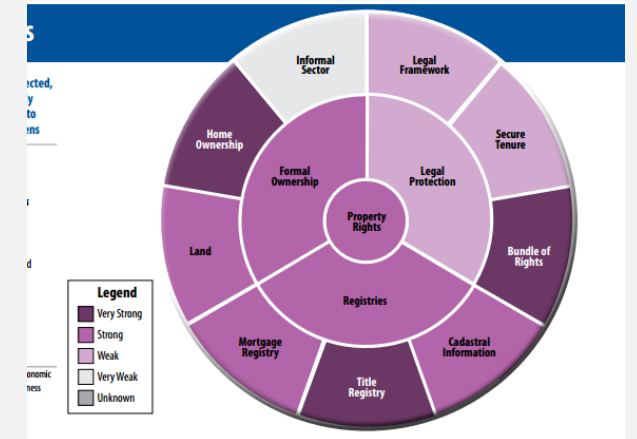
s

ected,
y
to
ens

r

d

onomic
ness

Informal Sector

Legal Framework

Home Ownership

Secure Tenure

Formal Ownership

Legal Protection

Property Rights

Bundle of Rights

Land

Registries

Mortgage Registry

Cadastral Information

Title Registry

Legend
Very Strong
Strong
Weak
Very Weak
Unknown